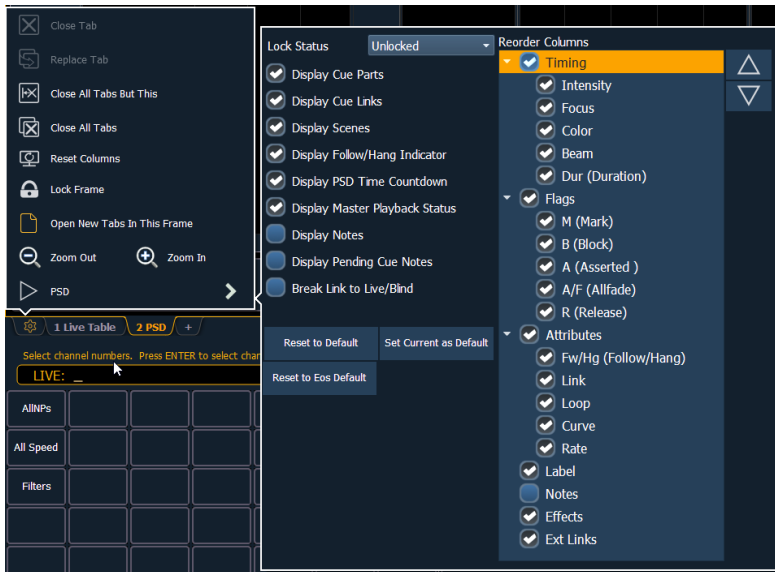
Close Tab
Replace Tab
Close All Tabs But This
Close All Tabs
Reset Columns
Lock Frame
Open New Tabs In This Frame
Zoom Out
Zoom In
PSD

1 Live Table
2 PSD
+

Select channel numbers. Press ENTER to select char
LIVE: _

AllNPs
All Speed
Filters

Lock Status
Unlocked
Display Cue Parts
Display Cue Links
Display Scenes
Display Follow/Hang Indicator
Display PSD Time Countdown
Display Master Playback Status
Display Notes
Display Pending Cue Notes
Break Link to Live/Blind

Reset to Default
Set Current as Default
Reset to Eos Default

Reorder Columns
Timing
Intensity
Focus
Color
Beam
Dur (Duration)
Flags
M (Mark)
B (Block)
A (Asserted )
A/F (Allfade)
R (Release)
Attributes
Fw/Hg (Follow/Hang)
Link
Loop
Curve
Rate
Label
Notes
Effects
Ext Links